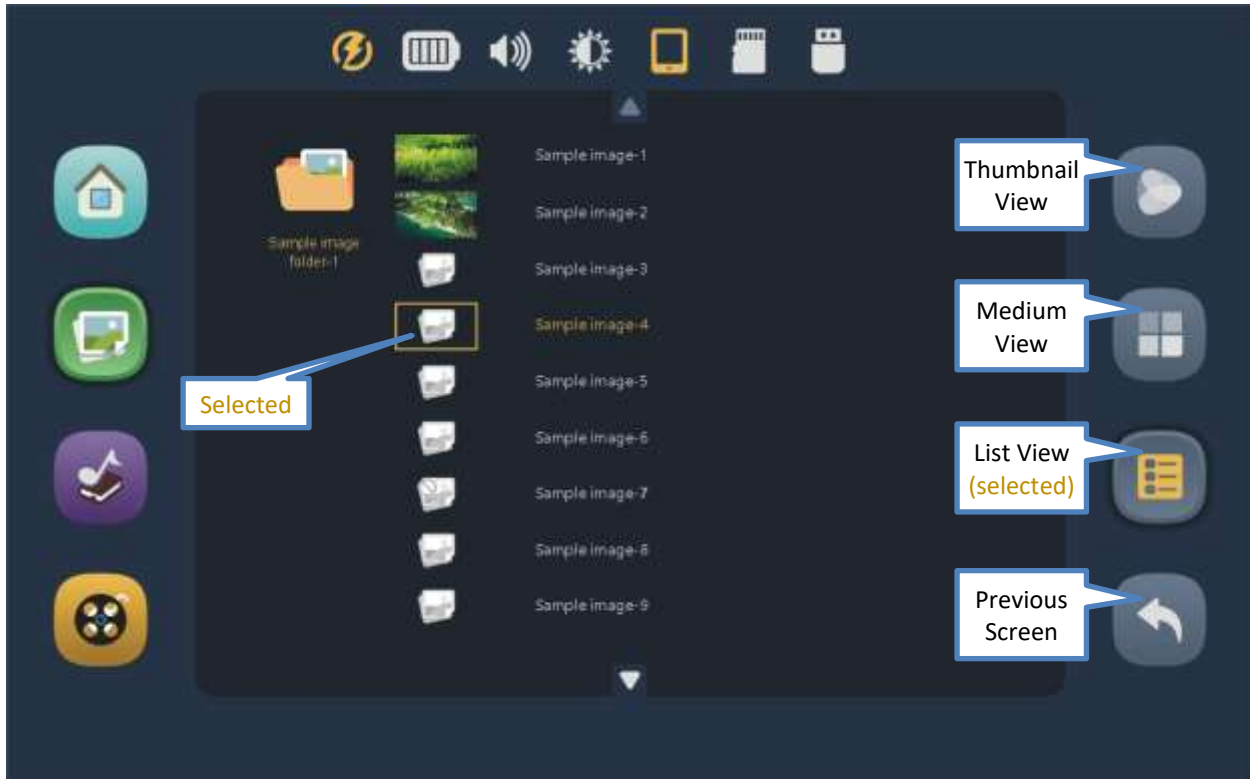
Sample image folder-1

Sample image-1

Sample image-2

Sample image-3

Sample image-4

Sample image-5

Sample image-6

Sample image-7

Sample image-8

Sample image-9

Selected

Thumbnail View

Medium View

List View (selected)

Previous Screen